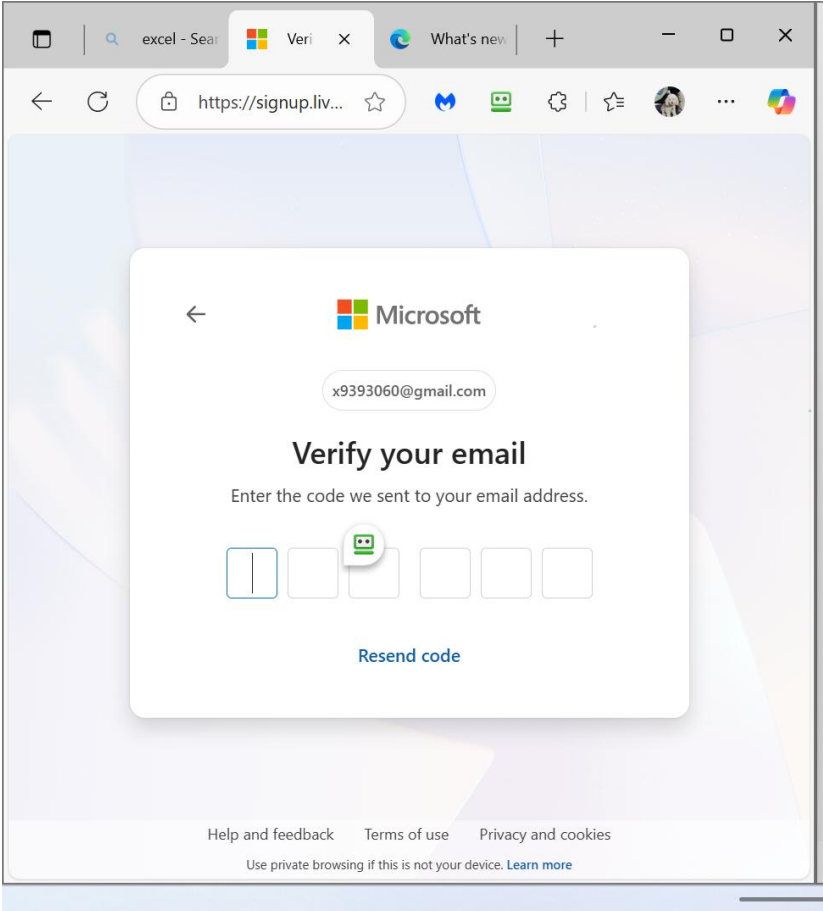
excel - Sear

Veri ×

What's new

+

https://signup.liv...

←

Microsoft

x9393060@gmail.com

Verify your email

Enter the code we sent to your email address.

Resend code

Help and feedback Terms of use Privacy and cookies

Use private browsing if this is not your device. Learn more